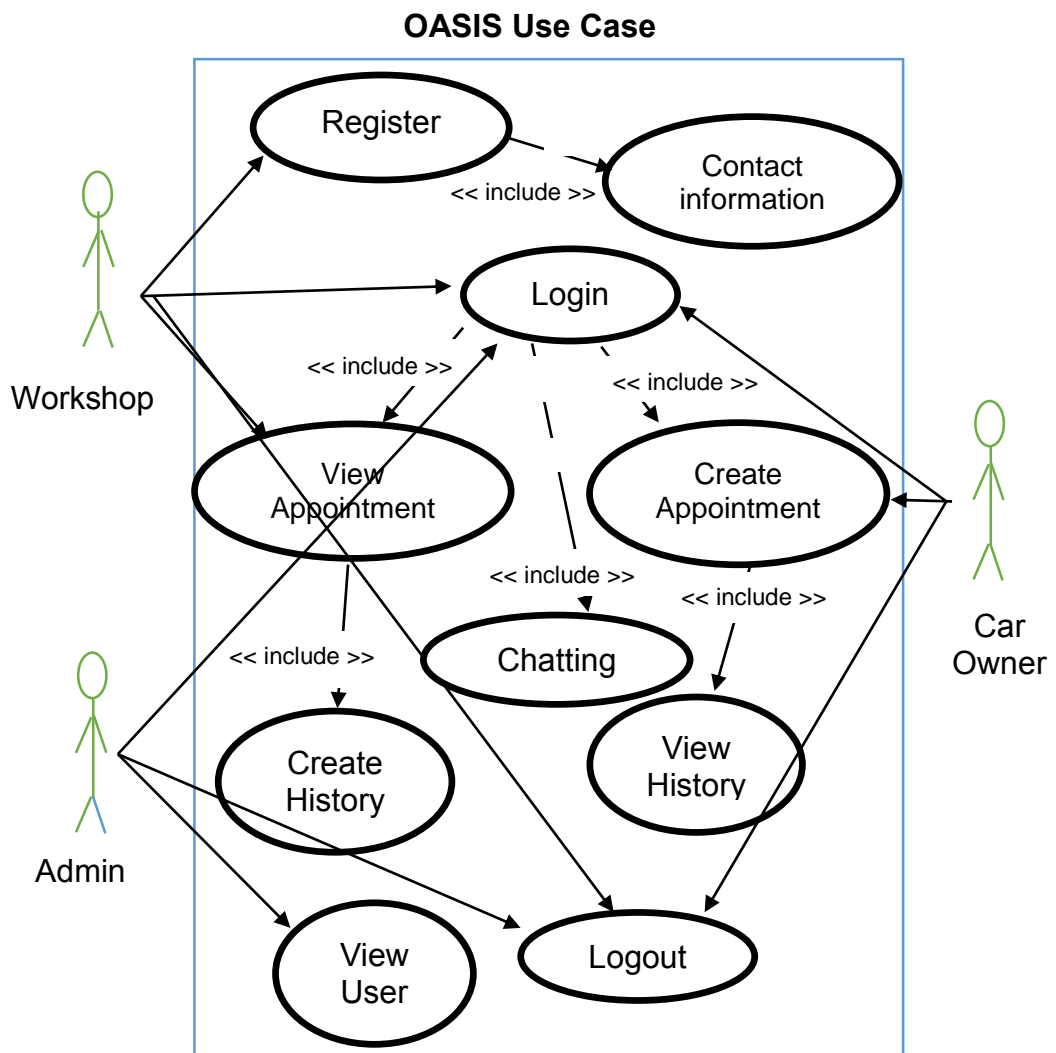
OASIS Use Case

Register

Contact information

<< include >>

Login

Workshop

<< include >>

<< include >>

View Appointment

Create Appointment

Car Owner

<< include >>

<< include >>

Chatting

<< include >>

Admin

Create History

View History

View User

Logout